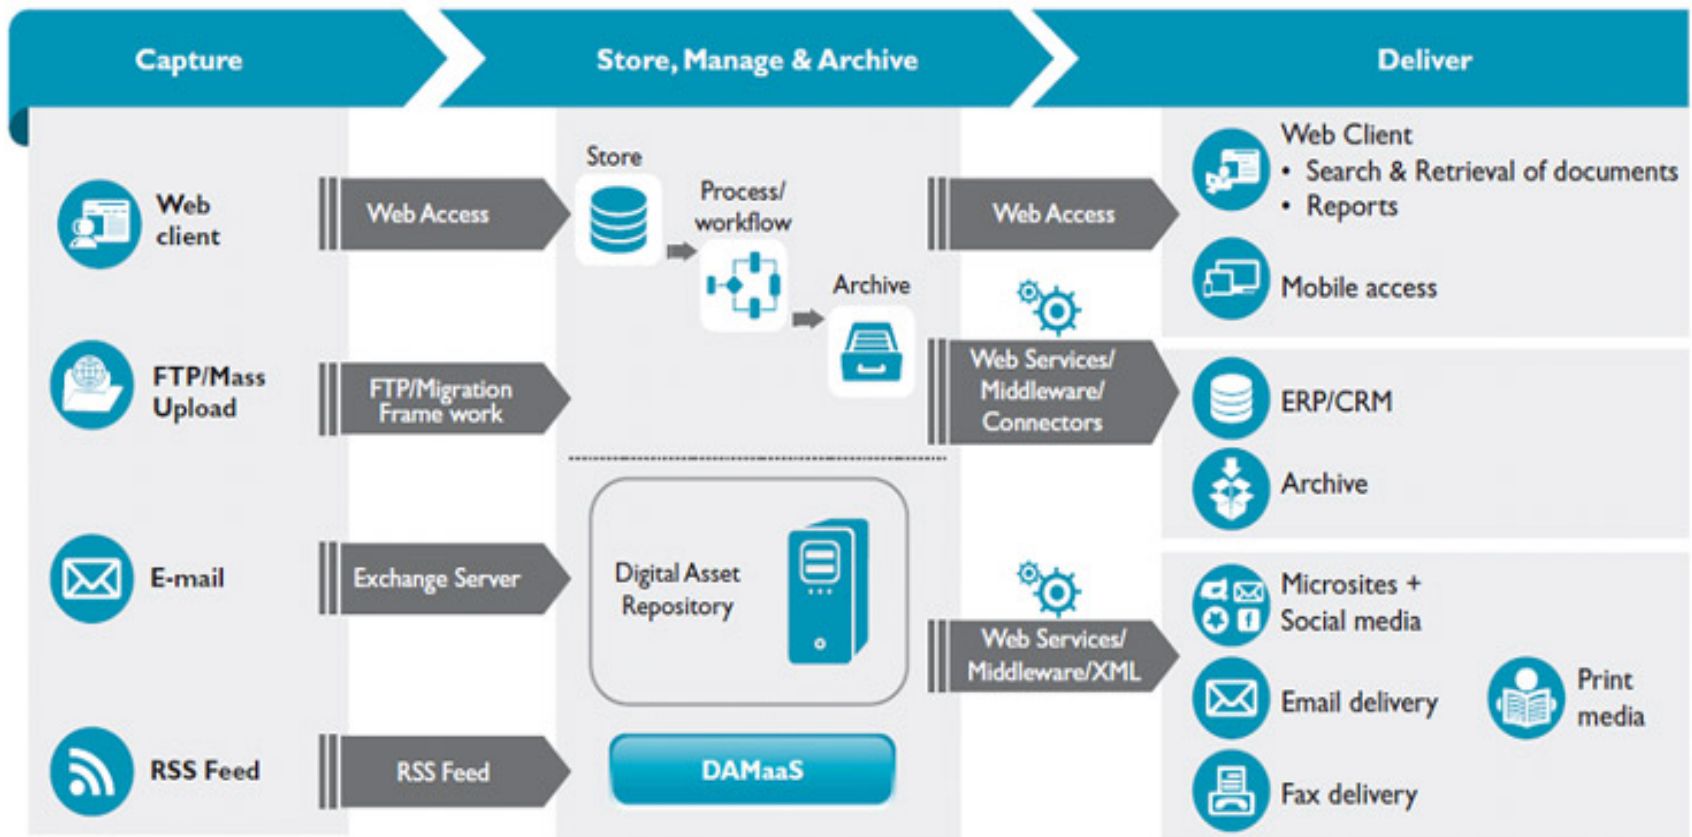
Capture

Web client

FTP/Mass Upload

E-mail

RSS Feed

Web Access

FTP/Migration Frame work

Exchange Server

RSS Feed

Store, Manage & Archive

Store

Process/ workflow

Archive

Digital Asset Repository

DAMaaS

Web Access

Web Services/ Middleware/ Connectors

Web Services/ Middleware/XML

Deliver

Web Client
• Search & Retrieval of documents
• Reports

Mobile access

ERP/CRM

Archive

Microsites + Social media

Email delivery

Print media

Fax delivery